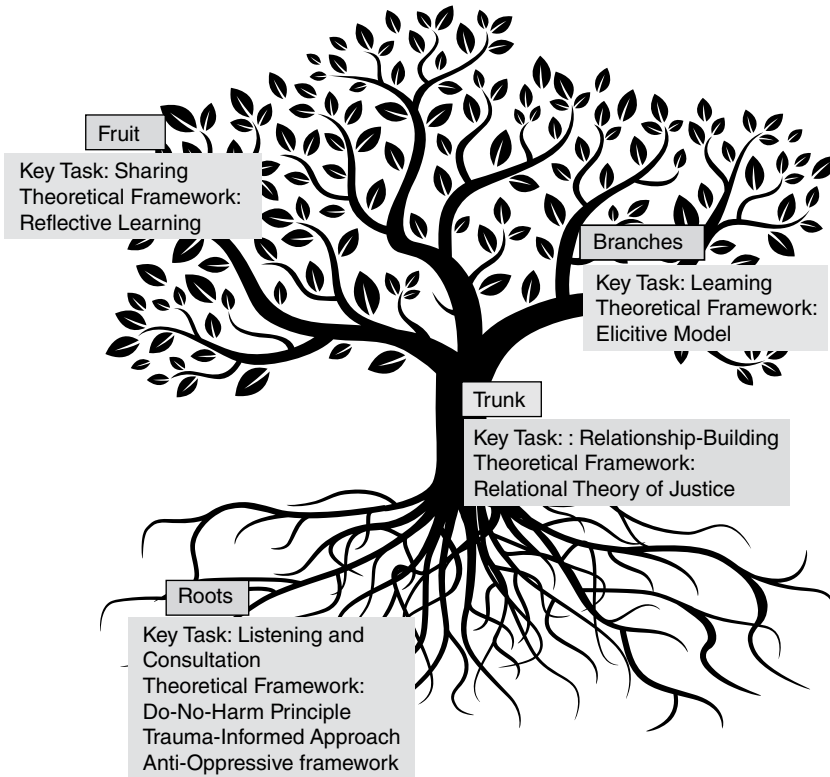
Fruit

Key Task: Sharing
Theoretical Framework:
Reflective Learning

Branches

Key Task: Learning
Theoretical Framework:
Elicitive Model

Trunk

Key Task: : Relationship-Building
Theoretical Framework:
Relational Theory of Justice

Roots

Key Task: Listening and Consultation
Theoretical Framework:
Do-No-Harm Principle
Trauma-Informed Approach
Anti-Oppressive framework